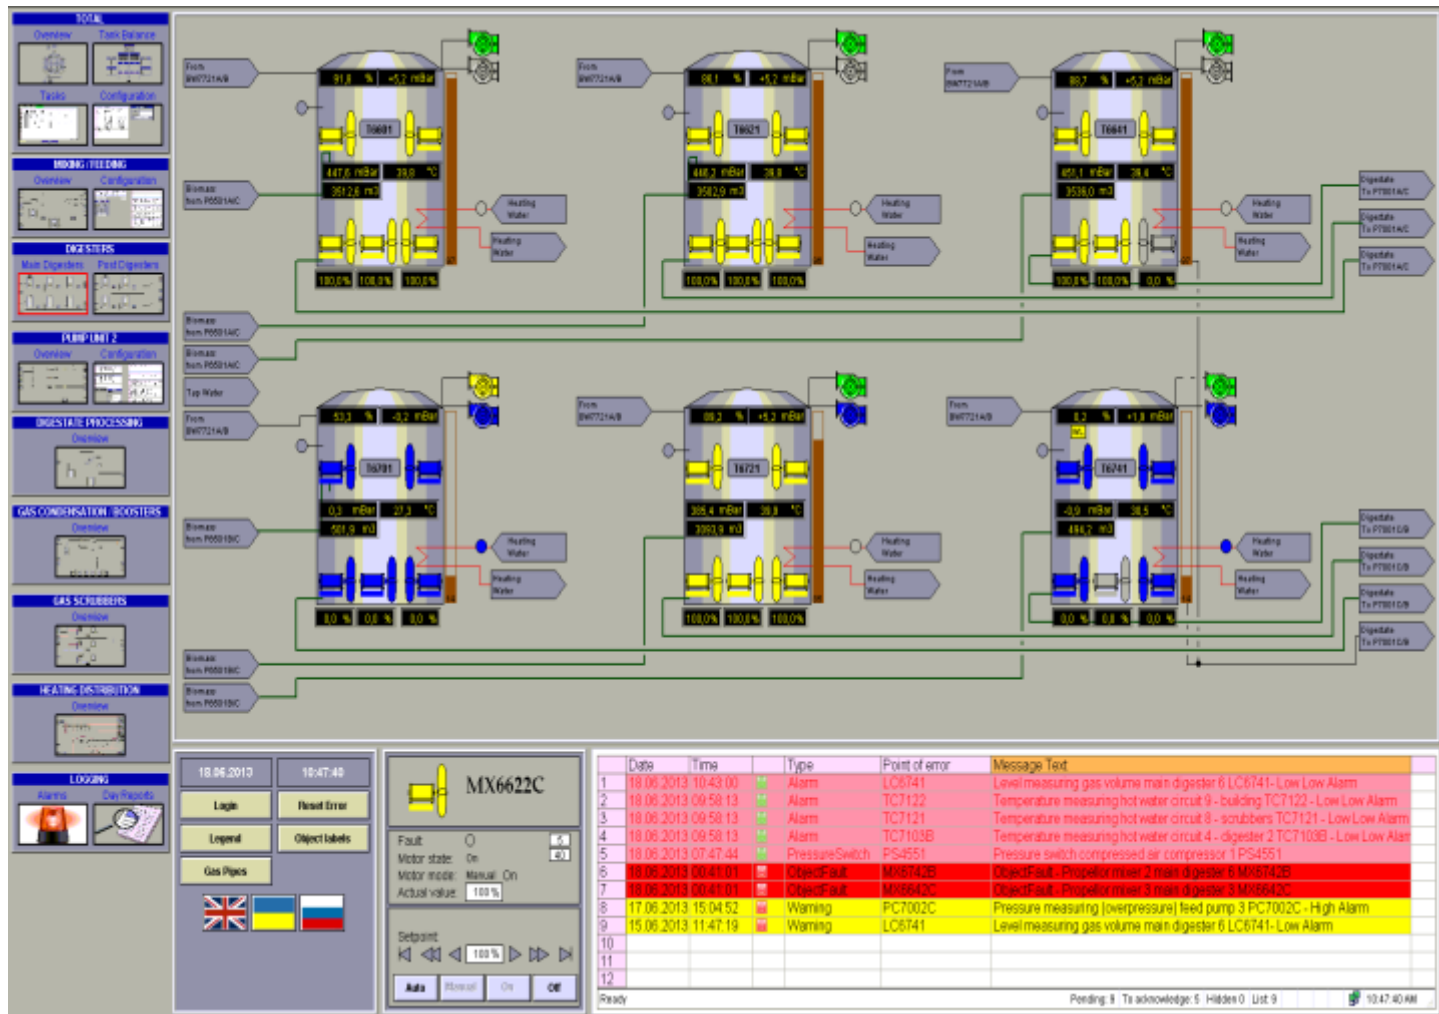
TOTAL
Overview
Task Balance
Tasks
Configuration
MIXING / FEEDING
Overview
Configuration
DIGESTERS
Main Digesters
Post Digesters
PUMP UNIT 2
Overview
Configuration
DIGESTATE PROCESSING
Overview
GAS CONDENSATION / BOOSTERS
Overview
GAS SCRUBBERS
Overview
HEATING DISTRIBUTION
Overview
LOGGING
Alarms
Day Reports

From BW7721A/B
91,8 %
+5,2 mBar
T6601
447,6 mBar
39,8 °C
3512,6 m3
Biomass from P6501A/C
Heating Water
Heating Water
100,0%
100,0%
100,0%

From BW7721A/B
88,1 %
+5,2 mBar
T6621
440,2 mBar
38,8 °C
3502,9 m3
Heating Water
Heating Water
100,0%
100,0%
100,0%

From BW7721A/B
88,7 %
+5,2 mBar
T6641
451,1 mBar
38,4 °C
3536,0 m3
Heating Water
Heating Water
100,0%
100,0%
0,0 %
Digestate To P7001A/C
Digestate To P7001A/C
Digestate To P7001A/C

Biomass from P6501A/C
Biomass from P6501A/C
Tap Water
From BW7721A/B
53,3 %
-0,2 mBar
T6701
0,3 mBar
27,3 °C
581,9 m3
Biomass from P6501B/C
Heating Water
Heating Water
0,0 %
0,0 %
0,0 %

From BW7721A/B
89,2 %
+5,2 mBar
T6721
385,4 mBar
39,8 °C
3093,9 m3
Heating Water
Heating Water
100,0%
100,0%
100,0%

From BW7721A/B
0,2 %
+1,8 mBar
T6741
-0,9 mBar
38,5 °C
494,2 m3
Heating Water
Heating Water
0,0 %
0,0 %
0,0 %
Digestate To P7001B/B
Digestate To P7001B/B
Digestate To P7001B/B
Digestate To P7001B/B

Biomass from P6501B/C
Biomass from P6501B/C

18.06.2013
10:47:40
Login
Reset Error
Legend
Object labels
Gas Pipes

MX6622C
Fault
Motor state On
Motor mode Manual On
Actual value 100 %
Setpoint
100 %
Auto
Manual
On
Off

| | Date | Time | | Type | Point of error | Message Text |
|---|---|---|---|---|---|---|
| 1 | 18.06.2013 | 10:43:00 | | Alarm | LC6741 | Level measuring gas volume main digester 6 LC6741 - Low Low Alarm |
| 2 | 18.06.2013 | 09:58:13 | | Alarm | TC7122 | Temperature measuring hot water circuit 9 - building TC7122 - Low Low Alarm |
| 3 | 18.06.2013 | 09:58:13 | | Alarm | TC7121 | Temperature measuring hot water circuit 8 - scrubbers TC7121 - Low Low Alarm |
| 4 | 18.06.2013 | 09:58:13 | | Alarm | TC7103B | Temperature measuring hot water circuit 4 - digester 2 TC7103B - Low Low Alar |
| 5 | 18.06.2013 | 07:47:44 | | PressureSwitch | PS4551 | Pressure switch compressed air compressor 1 PS4551 |
| 6 | 18.06.2013 | 00:41:01 | | ObjectFault | MX6742B | ObjectFault - Propeller mixer 2 main digester 6 MX6742B |
| 7 | 18.06.2013 | 00:41:01 | | ObjectFault | MX6642C | ObjectFault - Propeller mixer 3 main digester 3 MX6642C |
| 8 | 17.06.2013 | 15:04:52 | | Warning | PC7002C | Pressure measuring (overpressure) feed pump 3 PC7002C - High Alarm |
| 9 | 15.06.2013 | 11:47:19 | | Warning | LC6741 | Level measuring gas volume main digester 6 LC6741 - Low Alarm |
| 10 | | | | | | |
| 11 | | | | | | |
| 12 | | | | | | |

Ready
Pending: 9 To acknowledge: 5 Hidden 0 List 9
10:47:40 AM